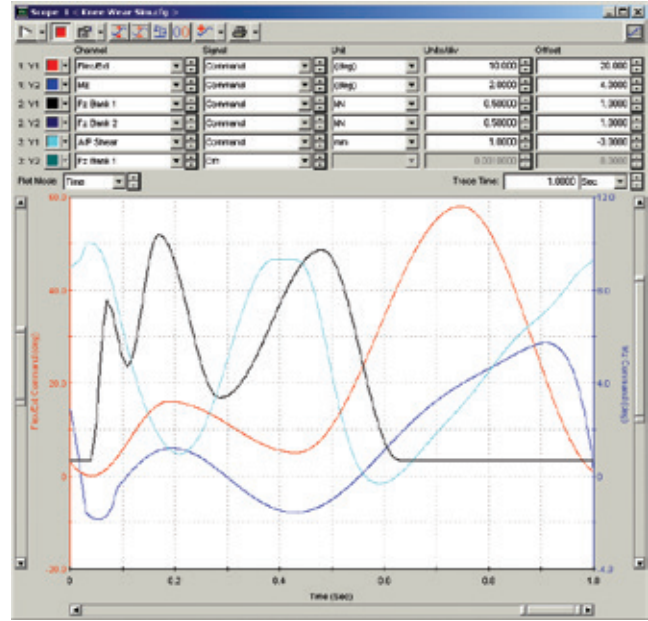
Scope: 1 < Knee Wear Sim.cfg >

| | Channel | Signal | Unit | Units/div | Offset |
|---|---|---|---|---|---|
| 1: Y1 | Flex/Ext | Command | (deg) | 10.000 | 20.000 |
| 1: Y2 | Int/Ext | Command | (deg) | 2.0000 | 4.3000 |
| 2: Y1 | Fz Bank 1 | Command | kN | 0.50000 | 1.3000 |
| 2: Y2 | Fz Bank 2 | Command | kN | 0.50000 | 1.3000 |
| 3: Y1 | A/P Shear | Command | mm | 1.0000 | -3.3000 |
| 3: Y2 | Fz Bank 1 | Off | | 0.000000 | 0.0000 |

Plot Mode: Time

Trace Time: 1.0000 Sec

60.0
40.0
20.0
0
-20.0

12.0
8.0
4.0
0
-4.0

Flex/Ext Command (deg)

Int/Ext Command (deg)

0 0.2 0.4 0.6 0.8 1.0

Time (Sec)